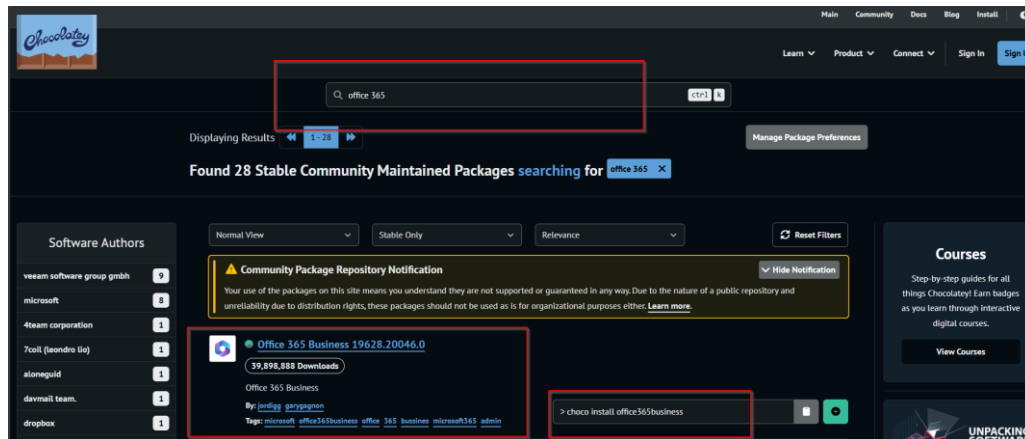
Chocolatey

Main Community Docs Blog Install

Learn Product Connect Sign In Sign

office 365 ctrl k

Displaying Results 1 - 28

Manage Package Preferences

Found 28 Stable Community Maintained Packages searching for office 365

Software Authors

| | |
|---|---|
| veeam software group gmbh | 9 |
| microsoft | 8 |
| 4team corporation | 1 |
| 7coil (leondro lio) | 1 |
| aloneguid | 1 |
| davmail team. | 1 |
| dropbox | 1 |

Normal View

Stable Only

Relevance

Reset Filters

Community Package Repository Notification

Hide Notification

Your use of the packages on this site means you understand they are not supported or guaranteed in any way. Due to the nature of a public repository and unreliability due to distribution rights, these packages should not be used as is for organizational purposes either. Learn more.

Office 365 Business 19628.20046.0

39,898,888 Downloads

Office 365 Business

By: jordigg garygagnon

Tags: microsoft office365business office 365 business microsoft365 admin

> choco install office365business

Courses

Step-by-step guides for all things Chocolatey! Earn badges as you learn through interactive digital courses.

View Courses

UNPACKING SOFTWARE